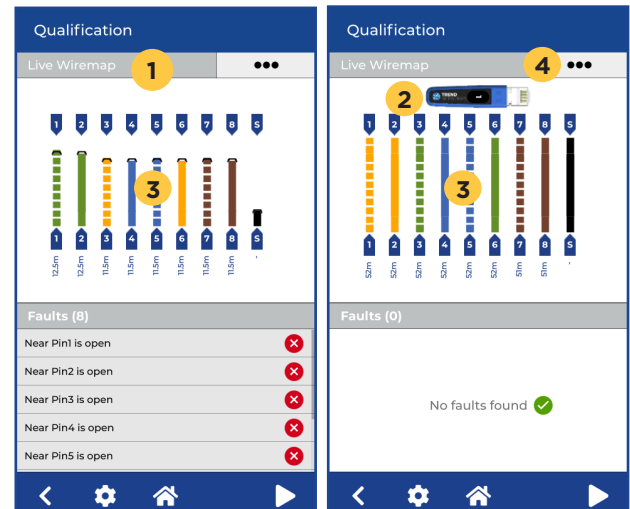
Qualification

Live Wiremap

1

●●●

1 2 3 4 5 6 7 8 S

3

1 2 3 4 5 6 7 8 S

12.5m 12.5m 11.5m 11.5m 11.5m 11.5m 11.5m 11.5m -

Faults (8)

Near Pin1 is open

Near Pin2 is open

Near Pin3 is open

Near Pin4 is open

Near Pin5 is open

Qualification

Live Wiremap

4

●●●

2

TREND

1 2 3 4 5 6 7 8 S

3

1 2 3 4 5 6 7 8 S

52m 52m 52m 52m 52m 52m 51m 51m -

Faults (0)

No faults found